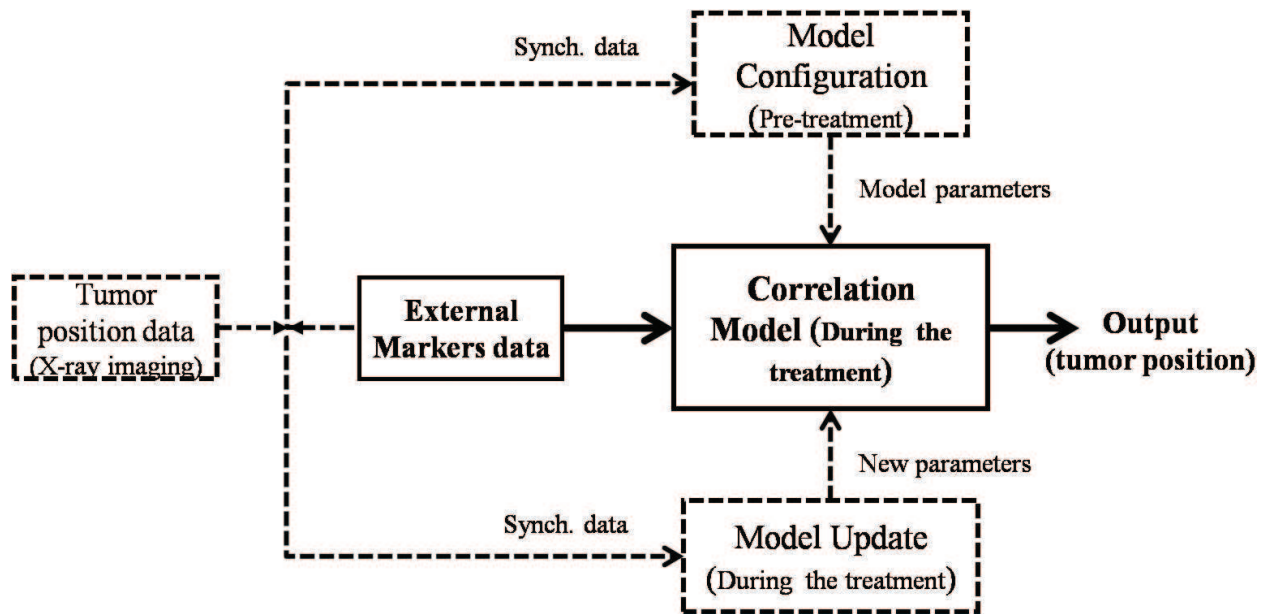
Synch. data

Model Configuration (Pre-treatment)

Model parameters

Tumor position data (X-ray imaging)

External Markers data

Correlation Model (During the treatment)

Output (tumor position)

New parameters

Synch. data

Model Update (During the treatment)